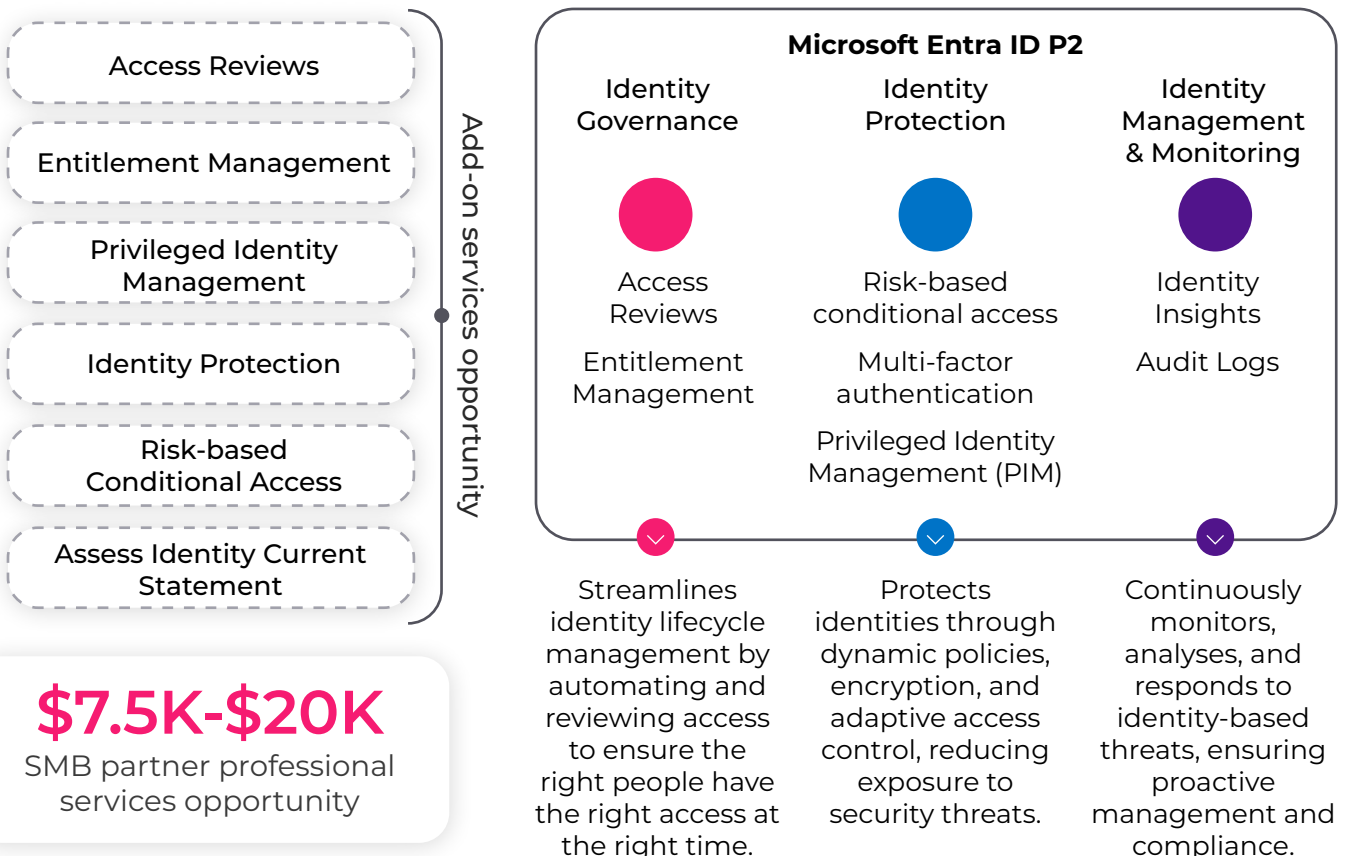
Access Reviews

Entitlement Management

Privileged Identity Management

Identity Protection

Risk-based Conditional Access

Assess Identity Current Statement

Add-on services opportunity

$7.5K-$20K
SMB partner professional services opportunity

Microsoft Entra ID P2

Identity Governance

Access Reviews

Entitlement Management

Identity Protection

Risk-based conditional access

Multi-factor authentication

Privileged Identity Management (PIM)

Identity Management & Monitoring

Identity Insights

Audit Logs

Streamlines identity lifecycle management by automating and reviewing access to ensure the right people have the right access at the right time.

Protects identities through dynamic policies, encryption, and adaptive access control, reducing exposure to security threats.

Continuously monitors, analyses, and responds to identity-based threats, ensuring proactive management and compliance.